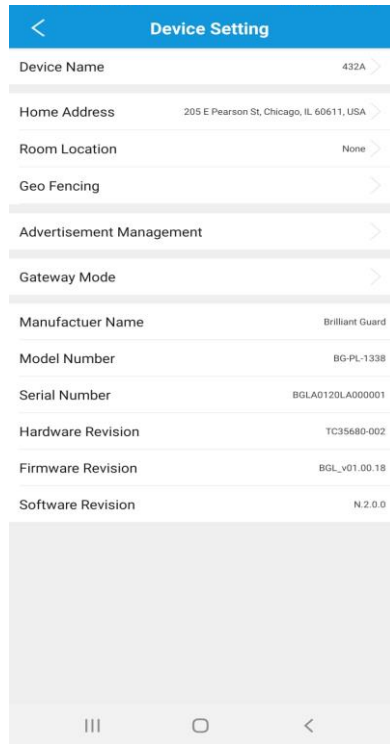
Device Setting

Device Name 432A

Home Address 205 E Pearson St, Chicago, IL 60611, USA

Room Location None

Geo Fencing

Advertisement Management

Gateway Mode

Manufactuer Name Brilliant Guard

Model Number BG-PL-1338

Serial Number BGLA0120LA000001

Hardware Revision TC35680-002

Firmware Revision BGL_v01.00.18

Software Revision N.2.0.0